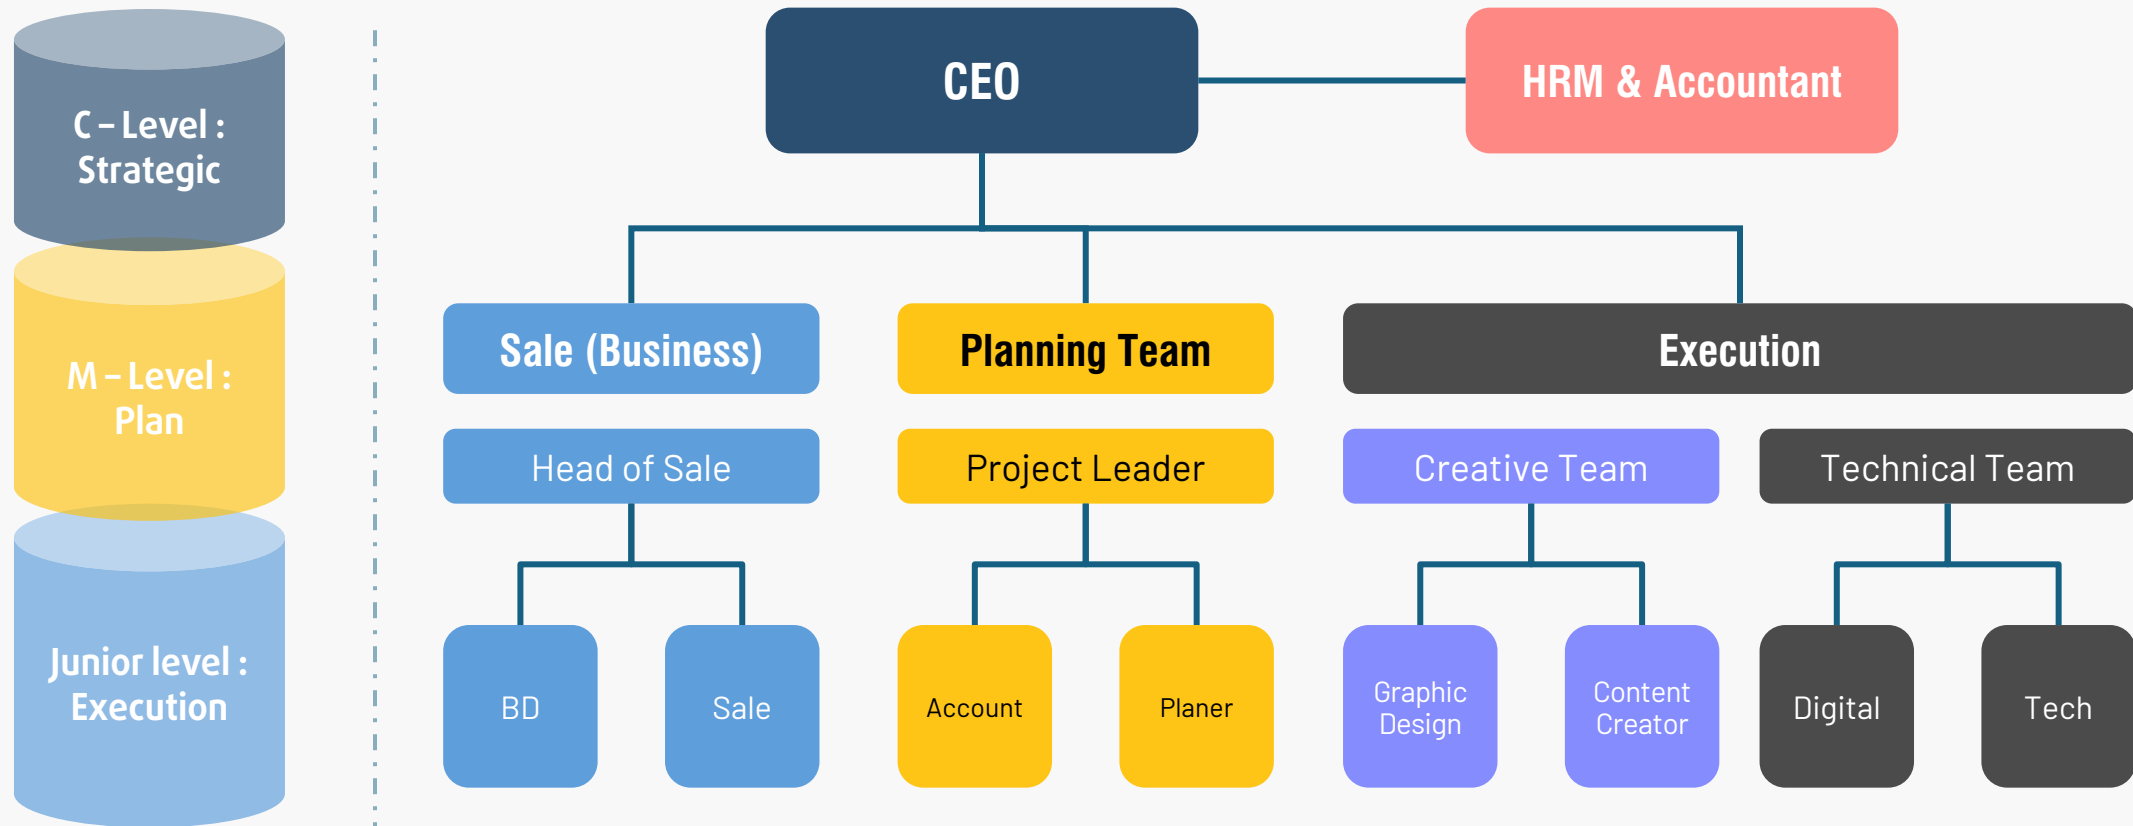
C – Level : Strategic

M – Level : Plan

Junior level : Execution

CEO

HRM & Accountant

Sale (Business)

Planning Team

Execution

Head of Sale

Project Leader

Creative Team

Technical Team

BD

Sale

Account

Planer

Graphic Design

Content Creator

Digital

Tech